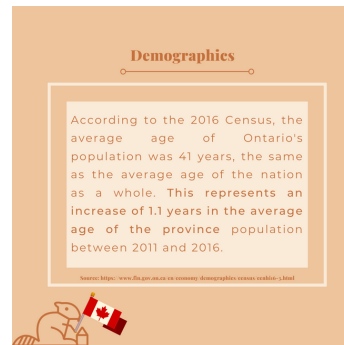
Demographics

According to the 2016 Census, the average age of Ontario's population was 41 years, the same as the average age of the nation as a whole. This represents an increase of 1.1 years in the average age of the province population between 2011 and 2016.

Source: https://www.fin.gov.on.ca/en/economy/demographics/census/cenhi6-3.html